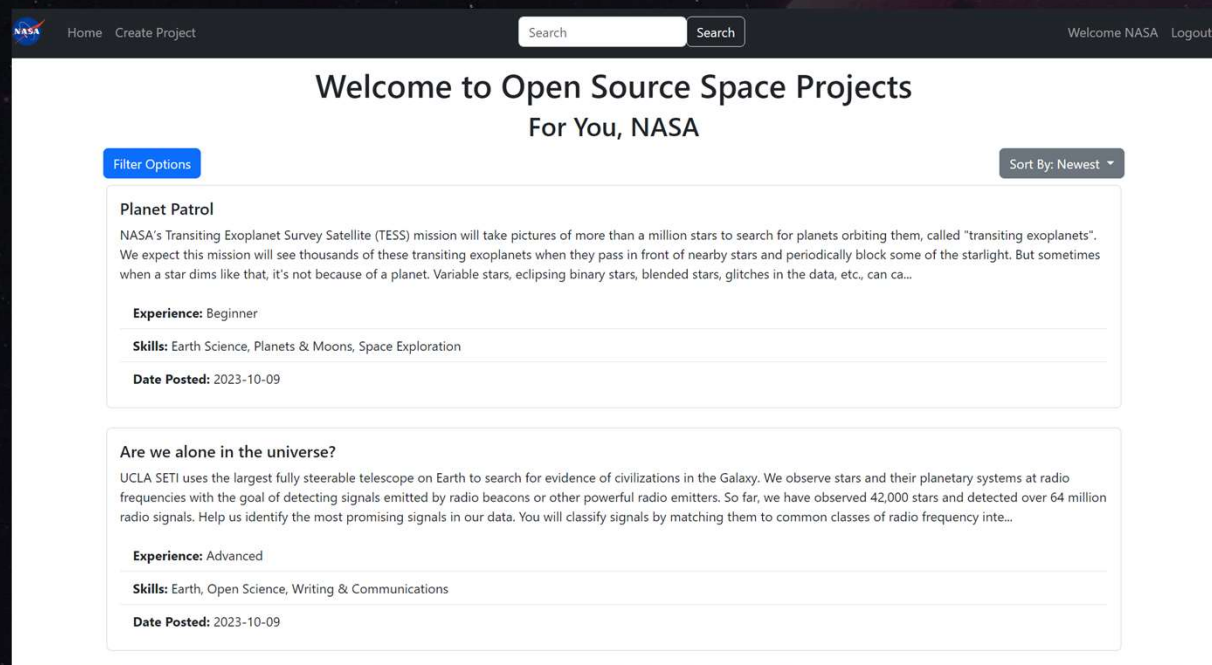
NASA Home Create Project

Search Search

Welcome NASA Logout

Welcome to Open Source Space Projects

For You, NASA

Filter Options

Sort By: Newest

Planet Patrol

NASA's Transiting Exoplanet Survey Satellite (TESS) mission will take pictures of more than a million stars to search for planets orbiting them, called "transiting exoplanets". We expect this mission will see thousands of these transiting exoplanets when they pass in front of nearby stars and periodically block some of the starlight. But sometimes when a star dims like that, it's not because of a planet. Variable stars, eclipsing binary stars, blended stars, glitches in the data, etc., can ca...

Experience: Beginner

Skills: Earth Science, Planets & Moons, Space Exploration

Date Posted: 2023-10-09

Are we alone in the universe?

UCLA SETI uses the largest fully steerable telescope on Earth to search for evidence of civilizations in the Galaxy. We observe stars and their planetary systems at radio frequencies with the goal of detecting signals emitted by radio beacons or other powerful radio emitters. So far, we have observed 42,000 stars and detected over 64 million radio signals. Help us identify the most promising signals in our data. You will classify signals by matching them to common classes of radio frequency inte...

Experience: Advanced

Skills: Earth, Open Science, Writing & Communications

Date Posted: 2023-10-09